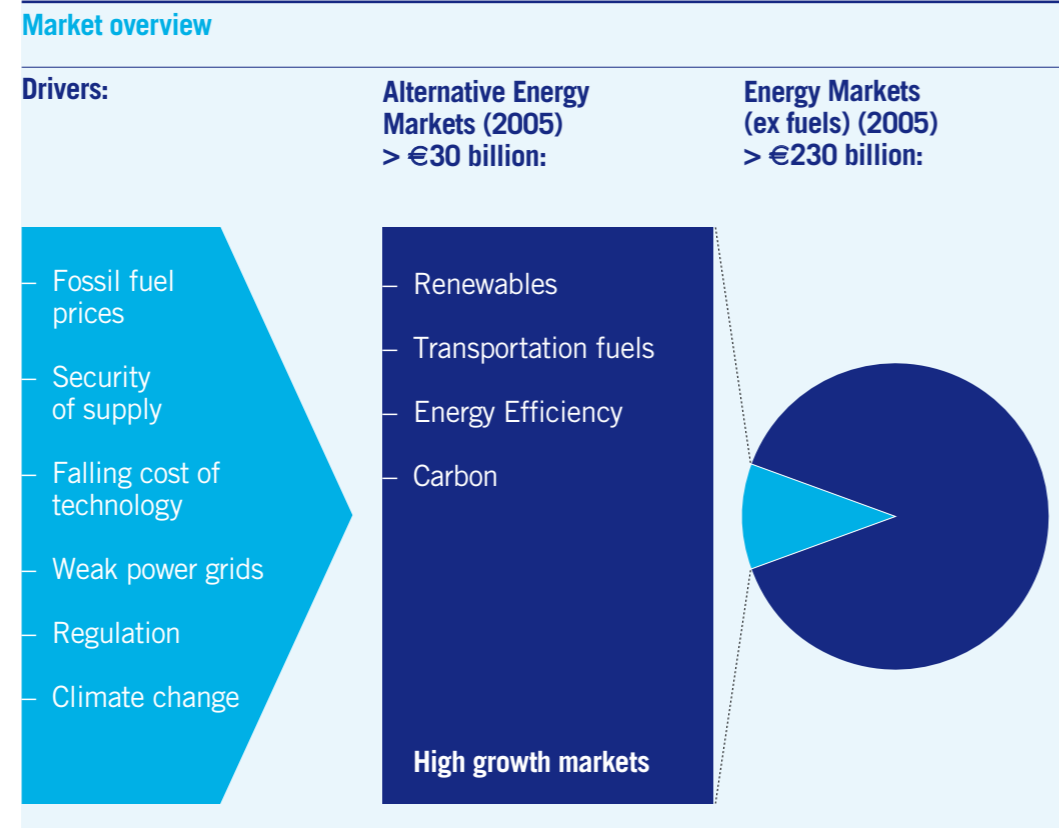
Market overview

Drivers:

Alternative Energy Markets (2005) > €30 billion:

Energy Markets (ex fuels) (2005) > €230 billion:

– Fossil fuel prices

– Security of supply

– Falling cost of technology

– Weak power grids

– Regulation

– Climate change

– Renewables

– Transportation fuels

– Energy Efficiency

– Carbon

High growth markets